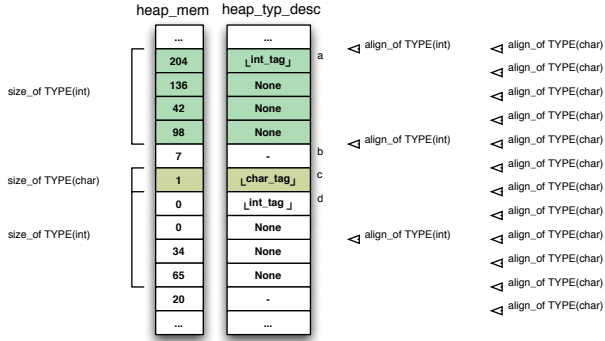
heap_mem heap_typ_desc

| heap_mem | heap_typ_desc |
|---|---|
| ... | ... |
| 204 | ⌊int_tag⌋ |
| 136 | None |
| 42 | None |
| 98 | None |
| 7 | - |
| 1 | ⌊char_tag⌋ |
| 0 | ⌊int_tag⌋ |
| 0 | None |
| 34 | None |
| 65 | None |
| 20 | - |
| ... | ... |

size_of TYPE(int)

size_of TYPE(char)

size_of TYPE(int)

a

b

c

d

align_of TYPE(int)

align_of TYPE(int)

align_of TYPE(int)

align_of TYPE(char)
align_of TYPE(char)
align_of TYPE(char)
align_of TYPE(char)
align_of TYPE(char)
align_of TYPE(char)
align_of TYPE(char)
align_of TYPE(char)
align_of TYPE(char)
align_of TYPE(char)
align_of TYPE(char)
align_of TYPE(char)
align_of TYPE(char)